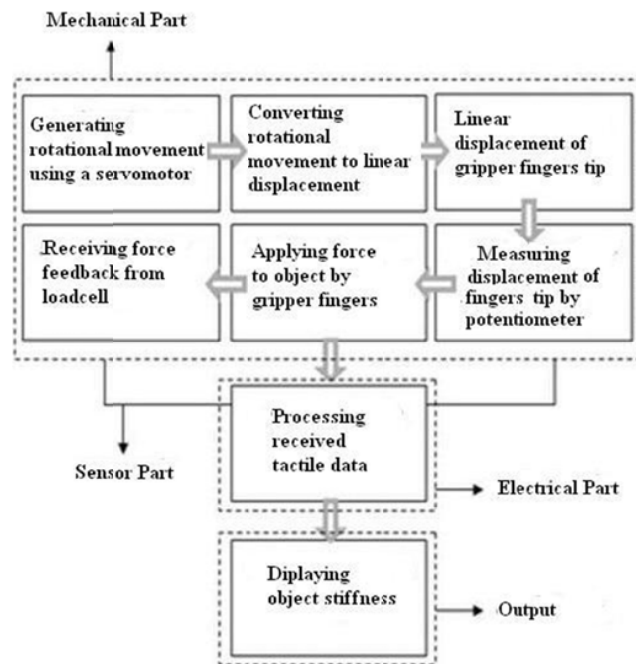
Mechanical Part

Generating rotational movement using a servomotor

Converting rotational movement to linear displacement

Linear displacement of gripper fingers tip

Receiving force feedback from loadcell

Applying force to object by gripper fingers

Measuring displacement of fingers tip by potentiometer

Processing received tactile data

Sensor Part

Electrical Part

Diplaying object stiffness

Output